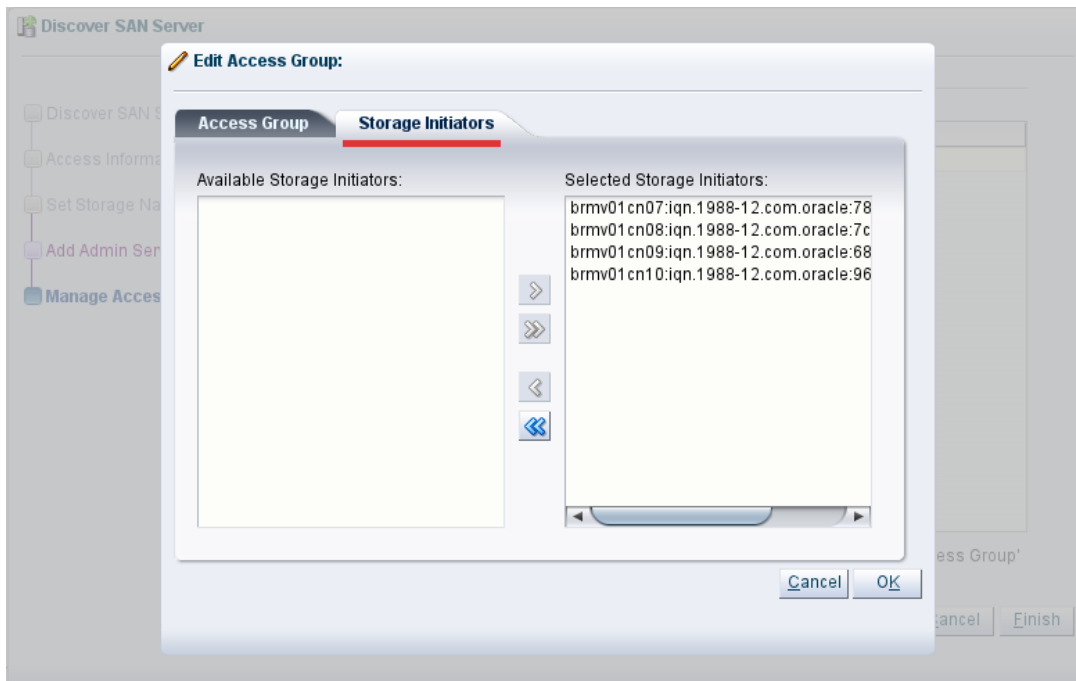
Discover SAN Server

Discover SAN S

Access Informa

Set Storage Na

Add Admin Ser

Manage Acces

Edit Access Group:

Access Group

Storage Initiators

Available Storage Initiators:

Selected Storage Initiators:

brmv01cn07:iqn.1988-12.com.oracle:78
brmv01cn08:iqn.1988-12.com.oracle:7c
brmv01cn09:iqn.1988-12.com.oracle:68
brmv01cn10:iqn.1988-12.com.oracle:96

ess Group'

Cancel

OK

ancel

Finish